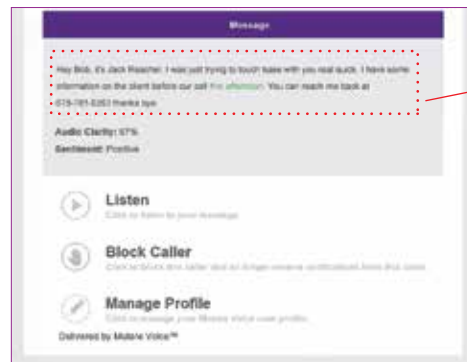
Message

Hey Bob, it's Jack Reacher. I was just trying to touch base with you real quick. I have some information on the client before our call this afternoon. You can reach me back at 678-781-5263 thanks bye

Audio Clarity: 97%
Sentiment: Positive

Listen
Click to listen to your message

Block Caller
Click to block this caller and no longer receive notifications from this caller.

Manage Profile
Click to manage your Mobile Voice user profile.

Delivered by Mobile Voice™